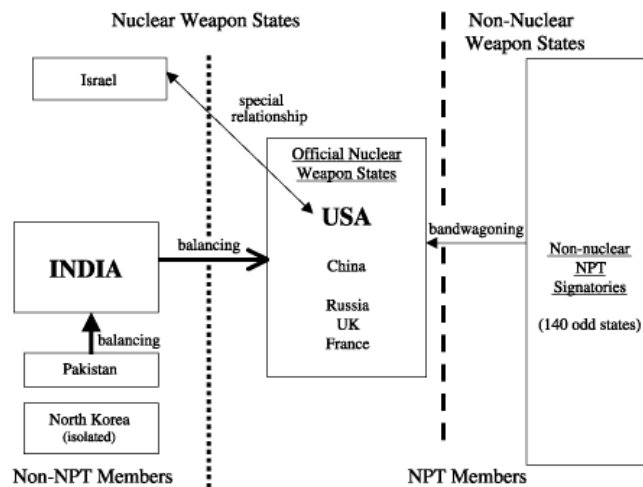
Nuclear Weapon States

Non-Nuclear Weapon States

Israel

special relationship

Official Nuclear Weapon States

USA

China

Russia
UK
France

INDIA

balancing

bandwagoning

Non-nuclear NPT Signatories

(140 odd states)

balancing

Pakistan

North Korea (isolated)

Non-NPT Members

NPT Members